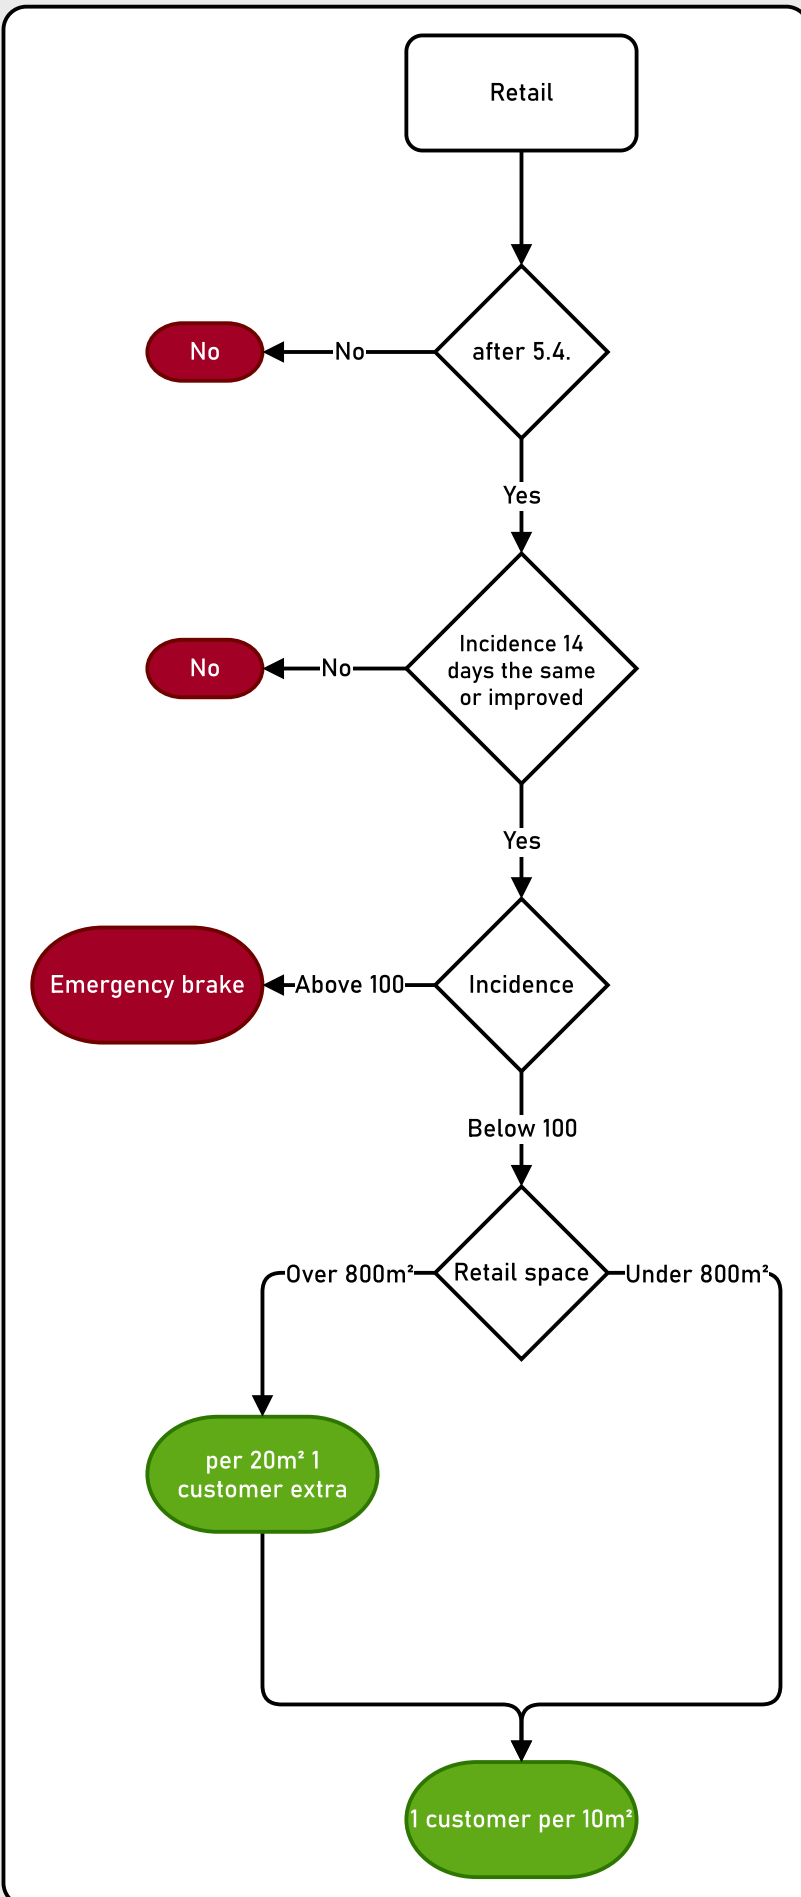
Retail

after 5.4.

No

No

Yes

Incidence 14 days the same or improved

No

No

Yes

Incidence

Above 100

Emergency brake

Below 100

Retail space

Over 800m²

Under 800m²

per 20m² 1 customer extra

1 customer per 10m²